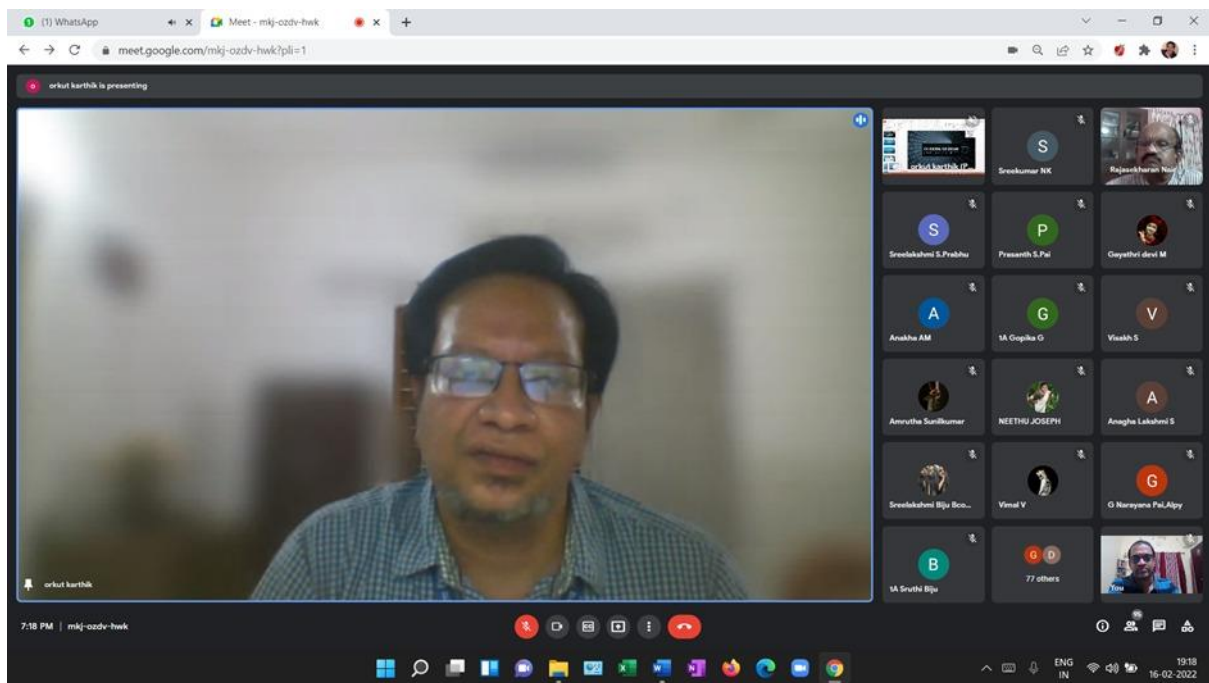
(1) WhatsApp
Meet - mkj-ozdv-hwk
meet.google.com/mkj-ozdv-hwk?pli=1
orkut karthik is presenting
orkut karthik (P
S
Sreekumar NK
Rajasekharan Nair
S
Sreelakshmi S.Prabhu
P
Prasanth S.Pai
Gayathri devi M
A
Anakha AM
G
1A Gopika G
V
Visakh S
Amrutha Sunilkumar
NEETHU JOSEPH
A
Anagha Lakshmi S
Sreelakshmi Biju Bco...
Vimal V
G
G Narayana Pai,Alpy
B
1A Sruthi Biju
G D
77 others
You
orkut karthik
7:18 PM | mkj-ozdv-hwk
ENG
IN
19:18
16-02-2022